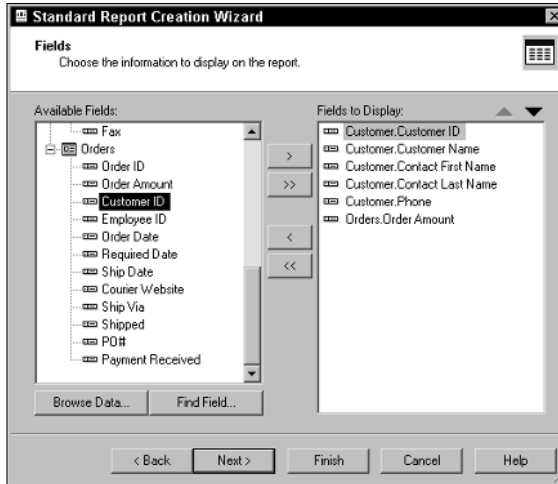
Standard Report Creation Wizard

Fields
Choose the information to display on the report.

Available Fields:
Fax
Orders
Order ID
Order Amount
Customer ID
Employee ID
Order Date
Required Date
Ship Date
Courier Website
Ship Via
Shipped
PO#
Payment Received

>
>>
<
<<

Fields to Display:
Customer.Customer ID
Customer.Customer Name
Customer.Contact First Name
Customer.Contact Last Name
Customer.Phone
Orders.Order Amount

Browse Data...
Find Field...

< Back
Next >
Finish
Cancel
Help